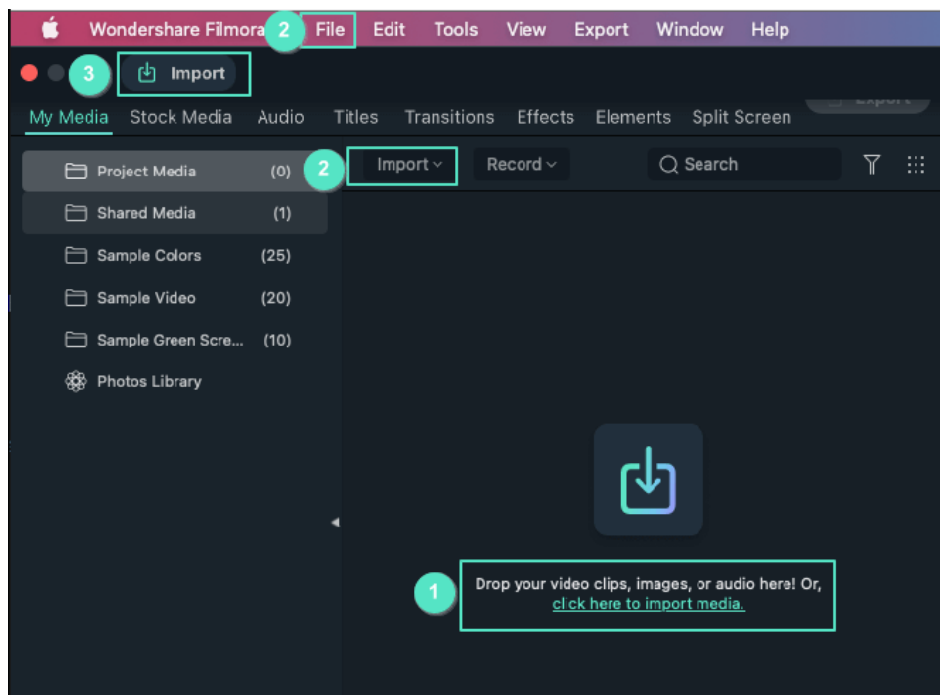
Wondershare Filmora 2 File Edit Tools View Export Window Help

3 Import

Export

My Media Stock Media Audio Titles Transitions Effects Elements Split Screen

Project Media (0)
Shared Media (1)
Sample Colors (25)
Sample Video (20)
Sample Green Scre... (10)
Photos Library

2 Import Record Search

1 Drop your video clips, images, or audio here! Or, click here to import media.